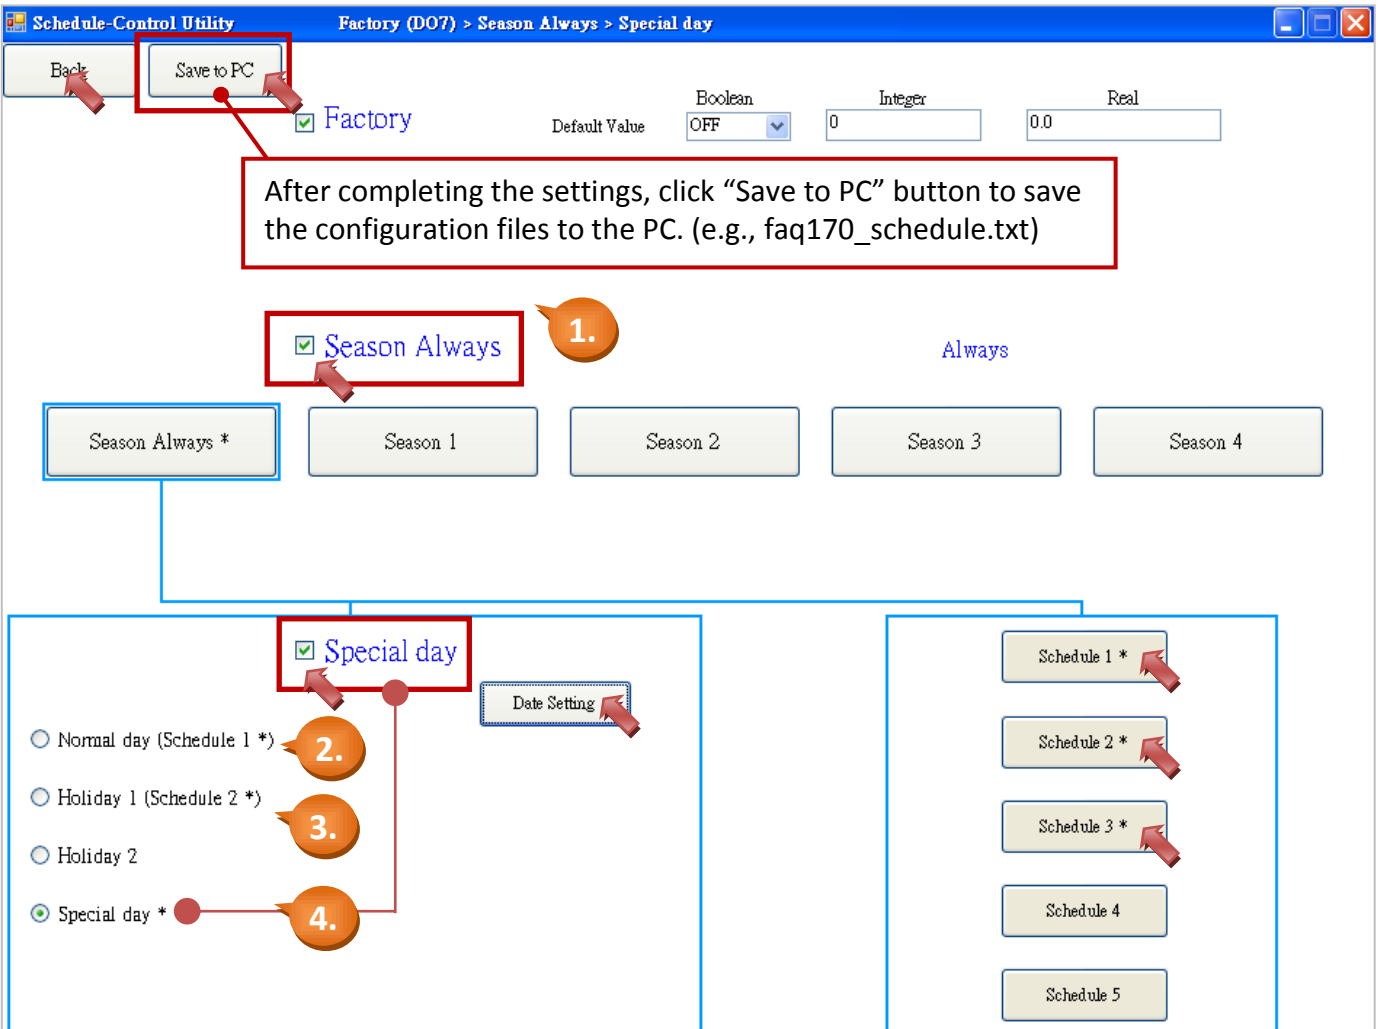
Schedule-Control Utility    Factory (DO7) > Season Always > Special day

Back    Save to PC

Factory

Default Value    Boolean OFF    Integer 0    Real 0.0

After completing the settings, click “Save to PC” button to save the configuration files to the PC. (e.g., faq170_schedule.txt)

Season Always    1.    Always

Season Always *    Season 1    Season 2    Season 3    Season 4

Special day    Date Setting

Normal day (Schedule 1 *)    2.

Holiday 1 (Schedule 2 *)    3.

Holiday 2

Special day *    4.

Schedule 1 *
Schedule 2 *
Schedule 3 *
Schedule 4
Schedule 5